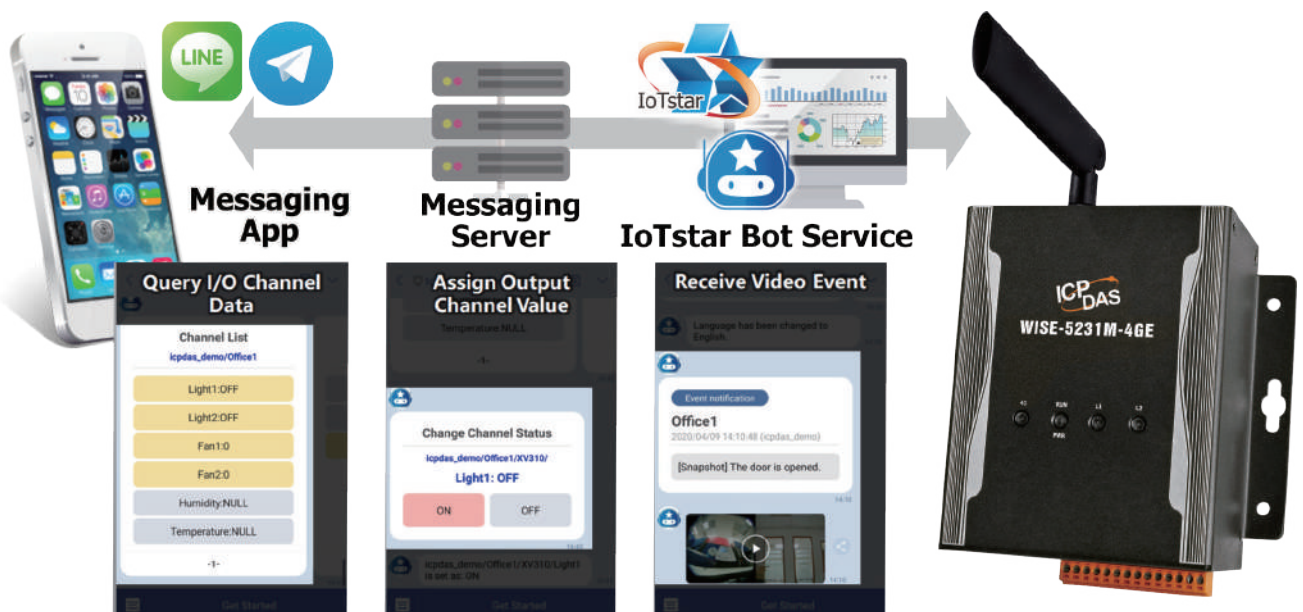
LINE

IoTstar

Messaging App

Messaging Server

IoTstar Bot Service

Query I/O Channel Data

Channel List
icpdas_demo/Office1

Light1:OFF
Light2:OFF
Fan1:0
Fan2:0
Humidity:NULL
Temperature:NULL
-1-

Get Started

Assign Output Channel Value

Temperature:NULL
-1-

Change Channel Status
icpdas_demo/Office1/XV310/
Light1: OFF
ON
OFF

icpdas_demo/Office1/XV310/Light1 is set as: ON

Get Started

Receive Video Event

Language has been changed to English.

Event notification
Office1
2020/04/09 14:10:48 (icpdas_demo)
[Snapshot] The door is opened.

Get Started

ICP DAS
WISE-5231M-4GE
RUN
PWR
L1
L2